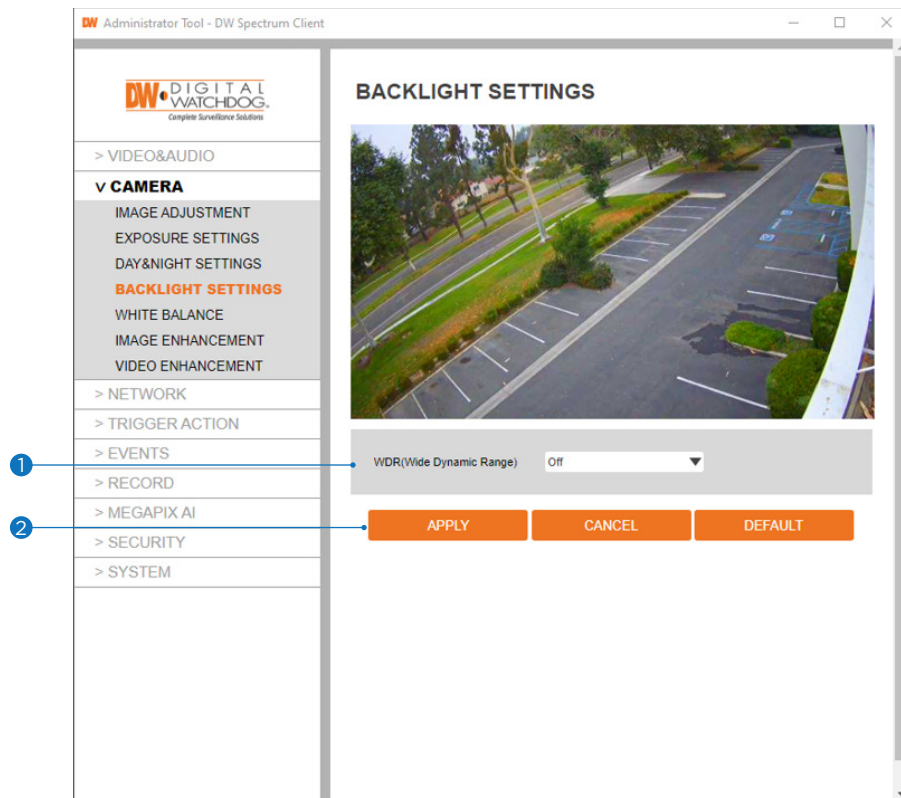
DW Administrator Tool - DW Spectrum Client

DW DIGITAL WATCHDOG Complete Surveillance Solutions

> VIDEO&AUDIO
V CAMERA
IMAGE ADJUSTMENT
EXPOSURE SETTINGS
DAY&NIGHT SETTINGS
BACKLIGHT SETTINGS
WHITE BALANCE
IMAGE ENHANCEMENT
VIDEO ENHANCEMENT
> NETWORK
> TRIGGER ACTION
> EVENTS
> RECORD
> MEGAPIX AI
> SECURITY
> SYSTEM

BACKLIGHT SETTINGS

1
WDR(Wide Dynamic Range) Off

2
APPLY CANCEL DEFAULT